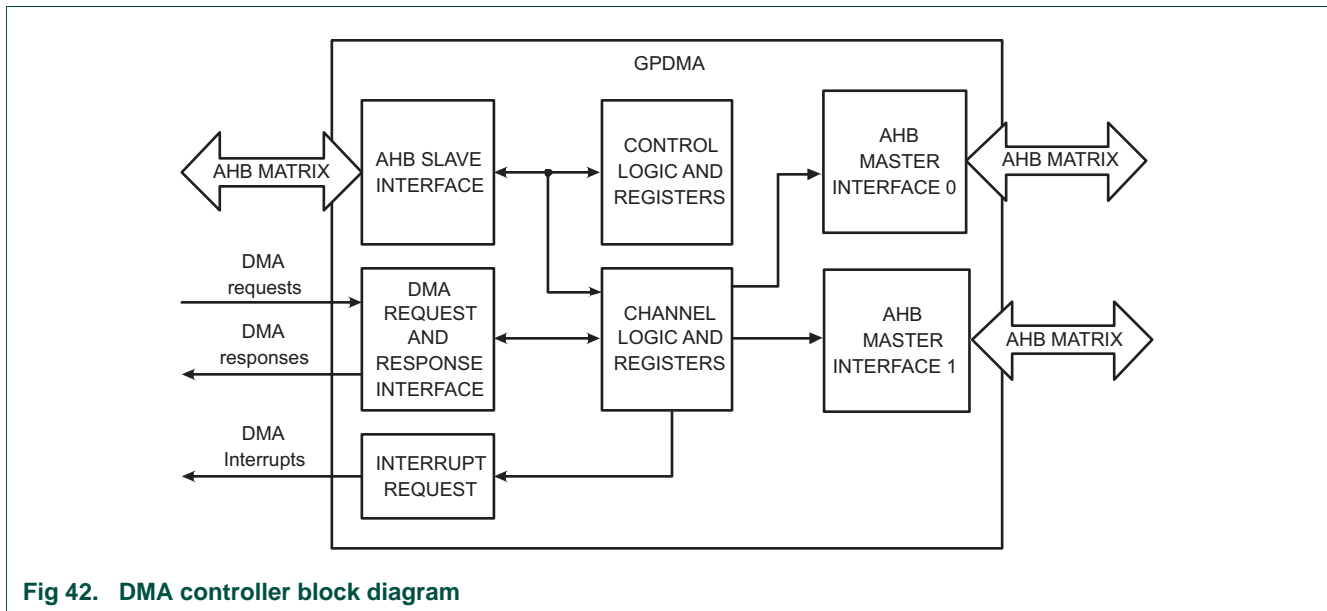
GPDMA

AHB MATRIX

AHB SLAVE INTERFACE

CONTROL LOGIC AND REGISTERS

AHB MASTER INTERFACE 0

AHB MATRIX

DMA requests

DMA REQUEST AND RESPONSE INTERFACE

DMA responses

CHANNEL LOGIC AND REGISTERS

AHB MASTER INTERFACE 1

AHB MATRIX

DMA Interrupts

INTERRUPT REQUEST

Fig 42. DMA controller block diagram